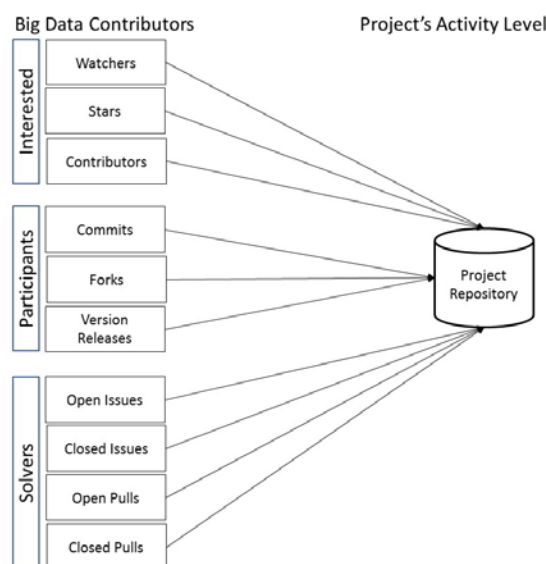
Big Data Contributors

Project's Activity Level

Interested

Watchers

Stars

Contributors

Participants

Commits

Forks

Version Releases

Solvers

Open Issues

Closed Issues

Open Pulls

Closed Pulls

Project Repository